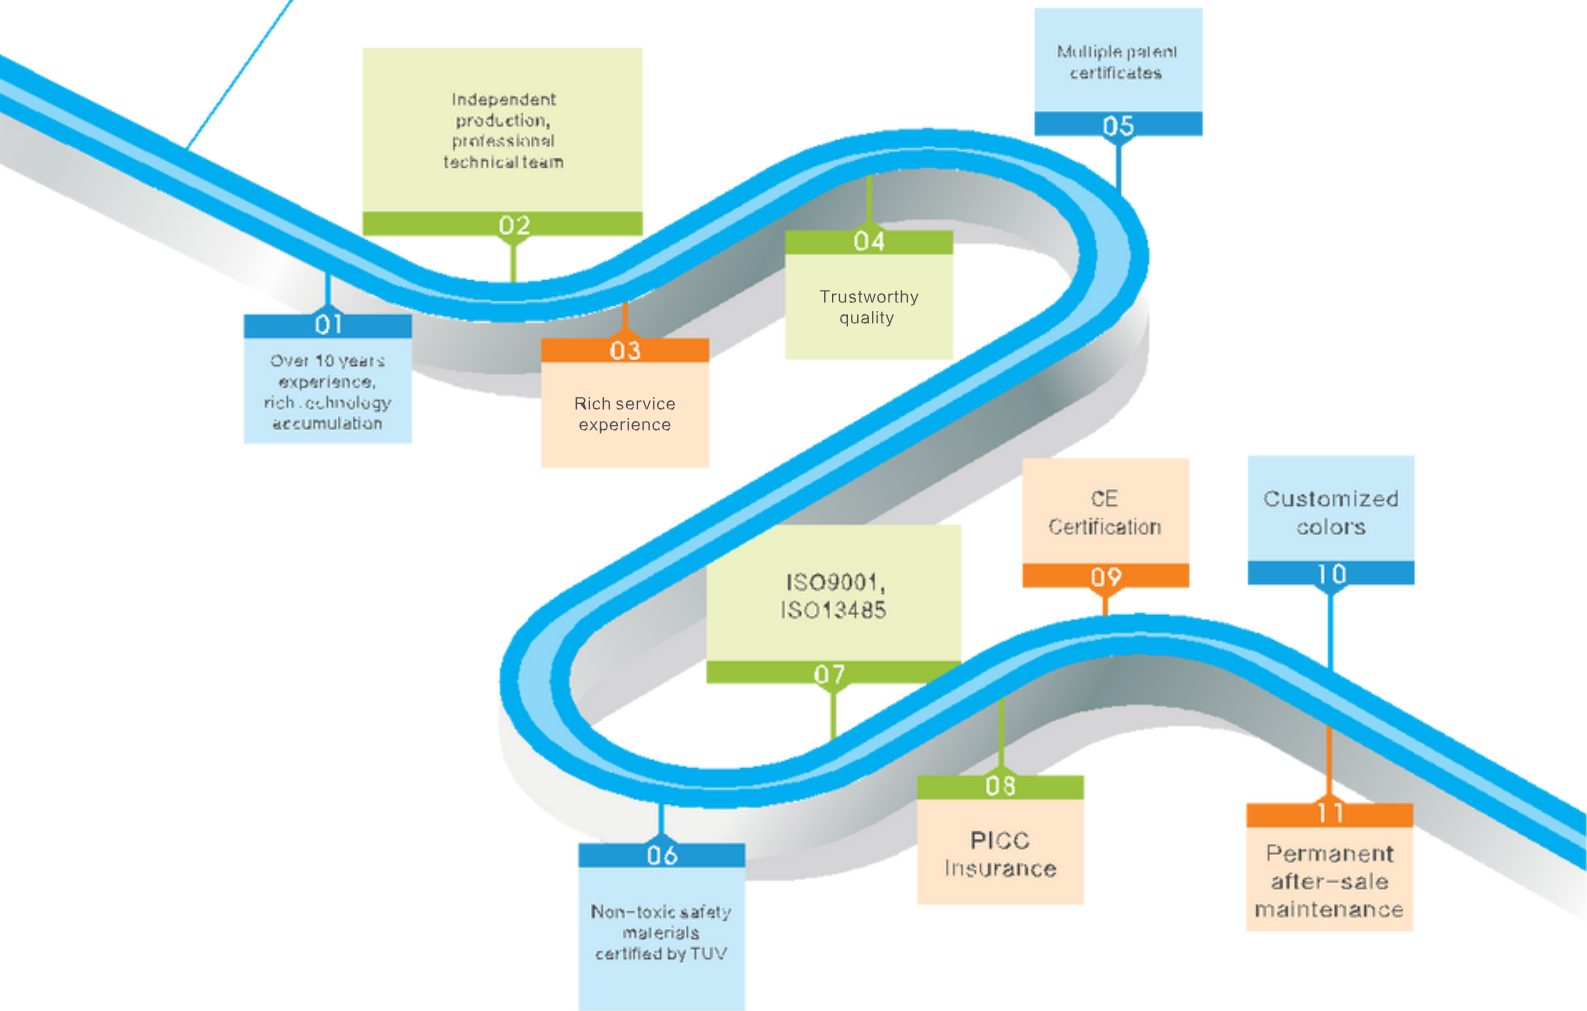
01
Over 10 years experience, rich .cchnology accumulation

02
Independent production, professional technical team

03
Rich service experience

04
Trustworthy quality

05
Multiple patent certificates

06
Non-toxic safety materials certified by TUV

07
ISO9001, ISO13485

08
PICC Insurance

09
CE Certification

10
Customized colors

11
Permanent after-sale maintenance